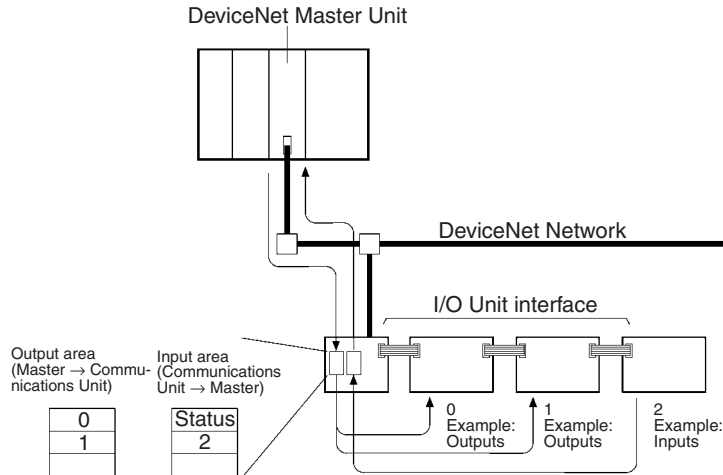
DeviceNet Master Unit

DeviceNet Network

I/O Unit interface

Output area (Master → Communications Unit)

Input area (Communications Unit → Master)

| 0 |
|---|
| 1 |
| |

| Status |
|---|
| 2 |
| |

0
Example: Outputs

1
Example: Outputs

2
Example: Inputs